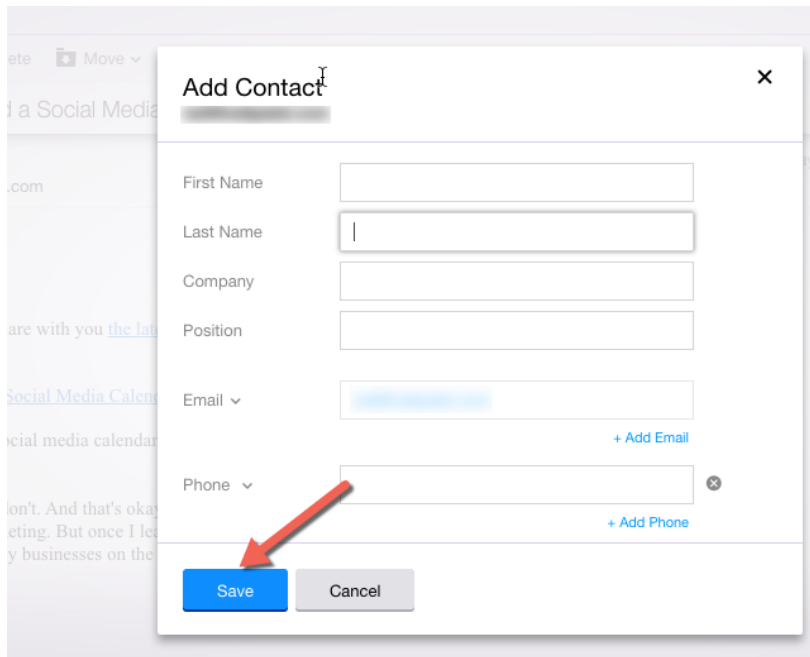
ete Move
d a Social Media
.com
are with you the lat
Social Media Calen
cial media calendar
lon't. And that's oka
eting. But once I le
y businesses on the

Add Contact
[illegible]

×

First Name
Last Name
Company
Position
Email
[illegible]
+ Add Email
Phone
+ Add Phone

Save
Cancel